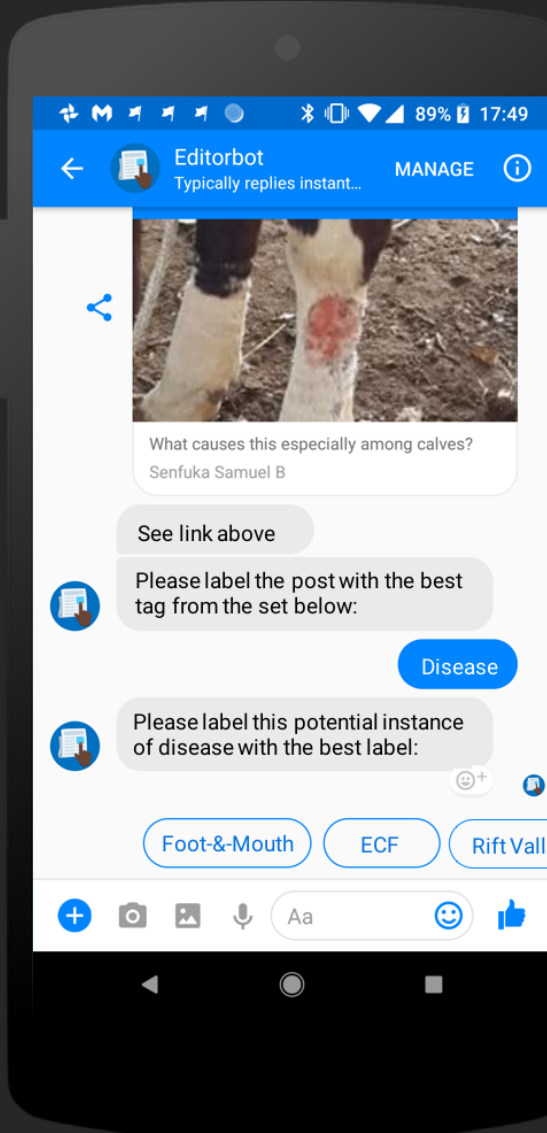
89% 17:49

Editorbot
Typically replies instant...
MANAGE

What causes this especially among calves?
Senfuka Samuel B

See link above

Please label the post with the best tag from the set below:

Disease

Please label this potential instance of disease with the best label:

Foot-&-Mouth
ECF
Rift Vall

Aa